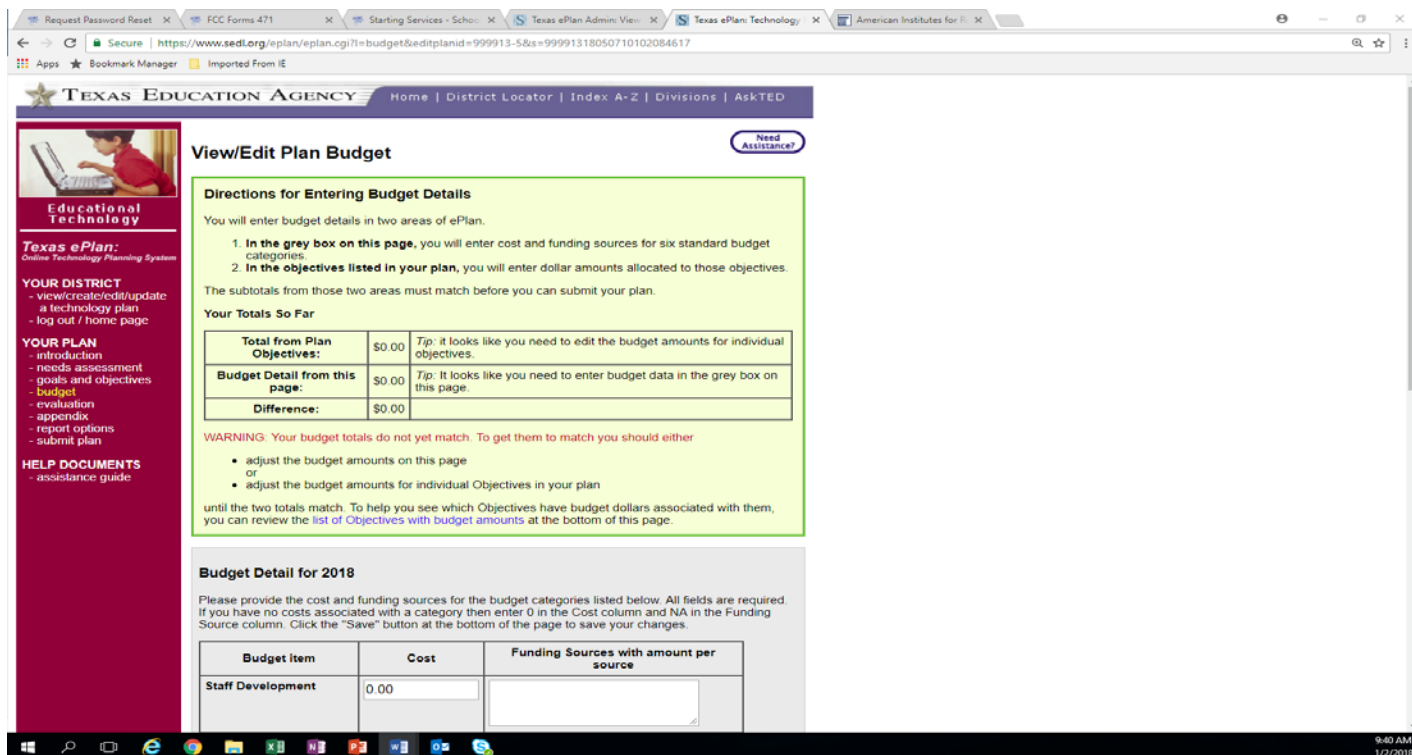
Request Password Reset × | FCC Forms 471 × | Starting Services - Schoo × | Texas ePlan Admin: View × | Texas ePlan: Technology × | American Institutes for R ×

Secure | https://www.sedl.org/eplan/eplan.cgi?l=budget&editplanid=999913-5&s=99991318050710102084617

Apps | Bookmark Manager | Imported From IE

TEXAS EDUCATION AGENCY | Home | District Locator | Index A-Z | Divisions | AskTED

Educational Technology

Texas ePlan: Online Technology Planning System

YOUR DISTRICT
- view/create/edit/update a technology plan
- log out / home page

YOUR PLAN
- introduction
- needs assessment
- goals and objectives
- budget
- evaluation
- appendix
- report options
- submit plan

HELP DOCUMENTS
- assistance guide

Need Assistance?

View/Edit Plan Budget

Directions for Entering Budget Details

You will enter budget details in two areas of ePlan.

1. In the grey box on this page, you will enter cost and funding sources for six standard budget categories.
2. In the objectives listed in your plan, you will enter dollar amounts allocated to those objectives.

The subtotals from those two areas must match before you can submit your plan.

Your Totals So Far

| Total from Plan Objectives: | \$0.00 | Tip: it looks like you need to edit the budget amounts for individual objectives. |
|---|---|---|
| Budget Detail from this page: | \$0.00 | Tip: It looks like you need to enter budget data in the grey box on this page. |
| Difference: | \$0.00 | |

WARNING: Your budget totals do not yet match. To get them to match you should either

• adjust the budget amounts on this page
or
• adjust the budget amounts for individual Objectives in your plan

until the two totals match. To help you see which Objectives have budget dollars associated with them, you can review the list of Objectives with budget amounts at the bottom of this page.

Budget Detail for 2018

Please provide the cost and funding sources for the budget categories listed below. All fields are required. If you have no costs associated with a category then enter 0 in the Cost column and NA in the Funding Source column. Click the "Save" button at the bottom of the page to save your changes.

| Budget item | Cost | Funding Sources with amount per source |
|---|---|---|
| Staff Development | 0.00 | |

9:40 AM
1/2/2018